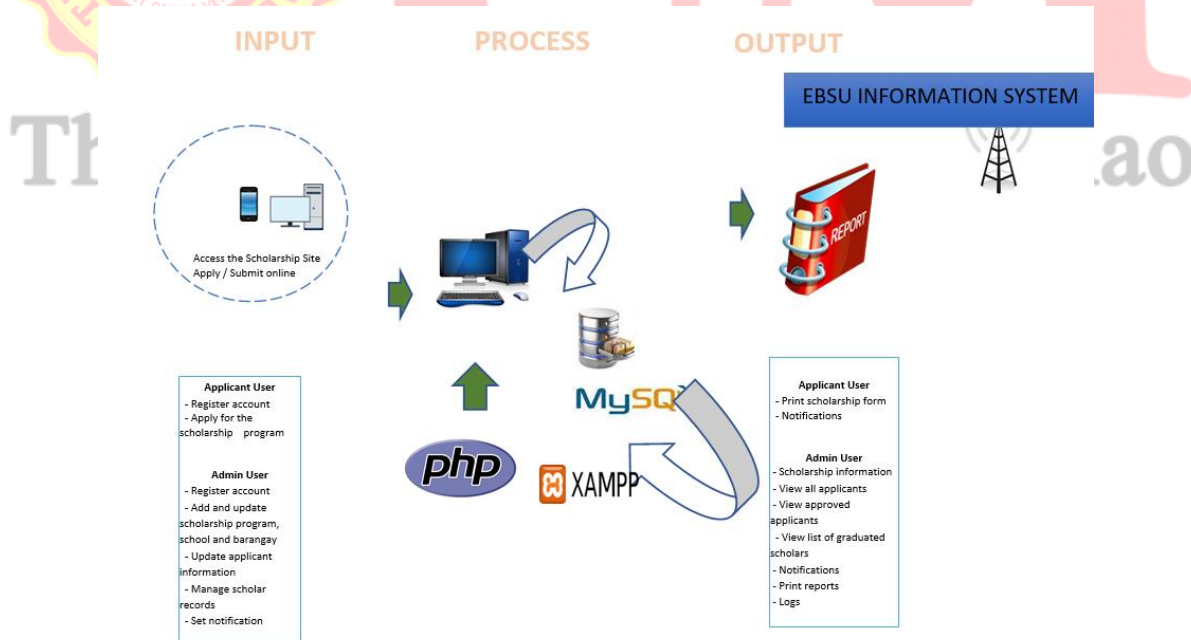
INPUT PROCESS OUTPUT

EBSU INFORMATION SYSTEM

Th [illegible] .ao

Access the Scholarship Site
Apply / Submit online

REPORT

MySQ

php

XAMPP

Applicant User
- Register account
- Apply for the scholarship program

Admin User
- Register account
- Add and update scholarship program, school and barangay
- Update applicant information
- Manage scholar records
- Set notification

Applicant User
- Print scholarship form
- Notifications

Admin User
- Scholarship information
- View all applicants
- View approved applicants
- View list of graduated scholars
- Notifications
- Print reports
- Logs